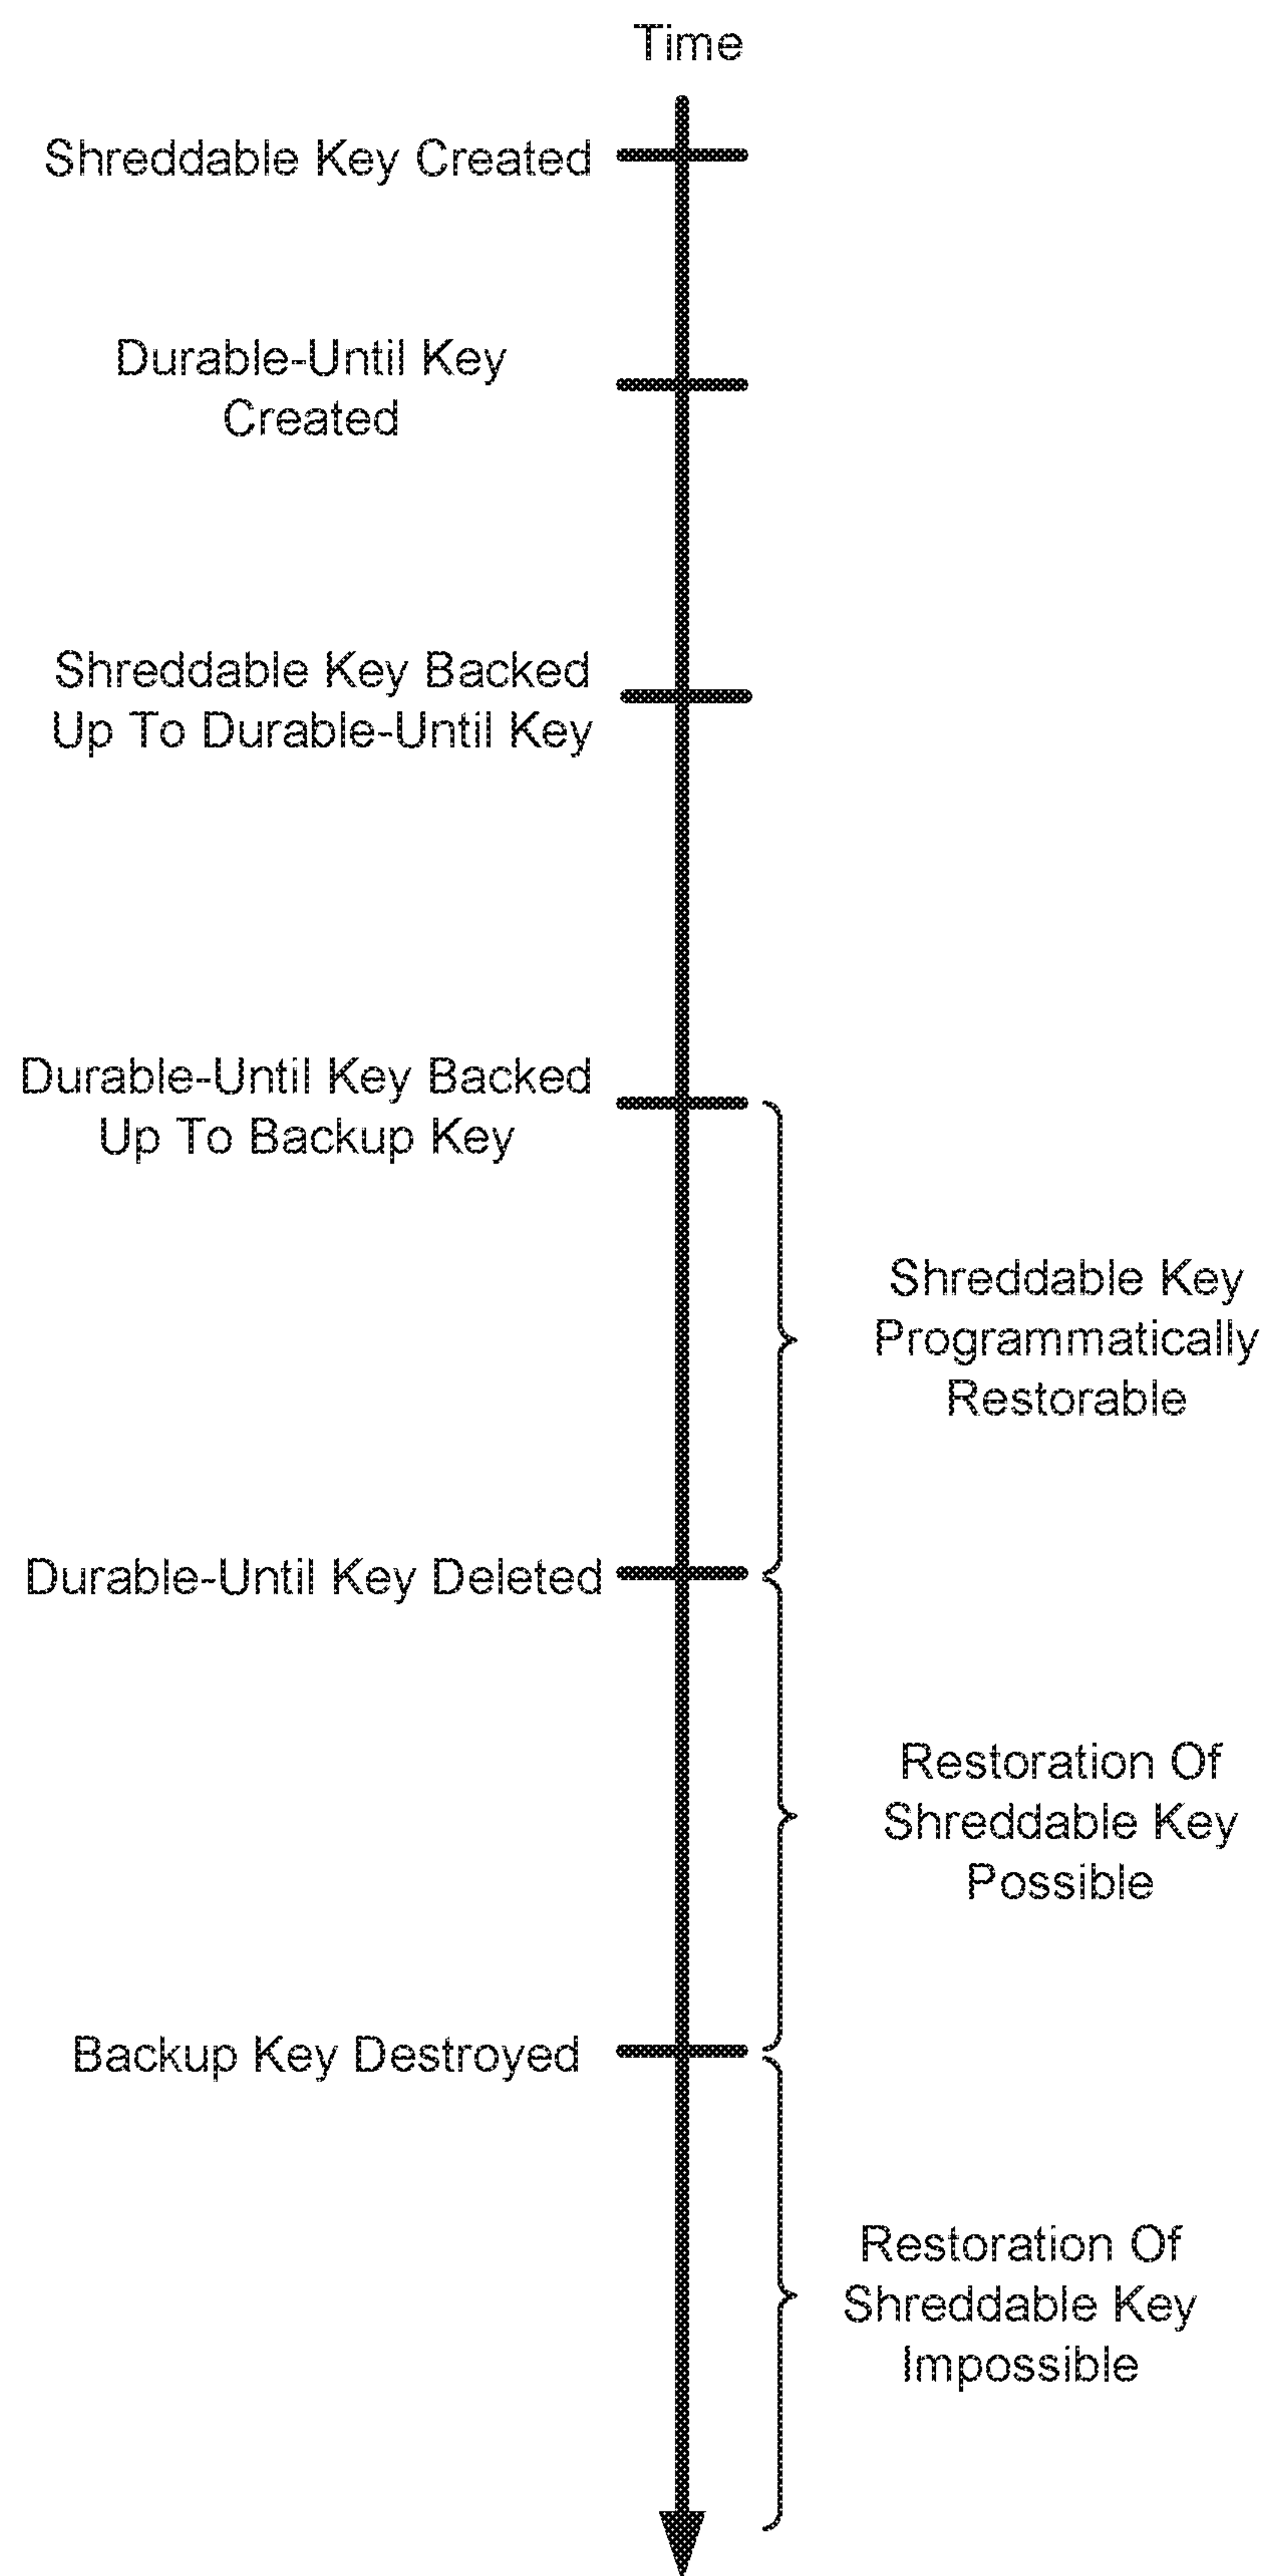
Time

Shreddable Key Created

Durable-Until Key Created

Shreddable Key Backed Up To Durable-Until Key

Durable-Until Key Backed Up To Backup Key

Shreddable Key Programmatically Restorable

Durable-Until Key Deleted

Restoration Of Shreddable Key Possible

Backup Key Destroyed

Restoration Of Shreddable Key Impossible